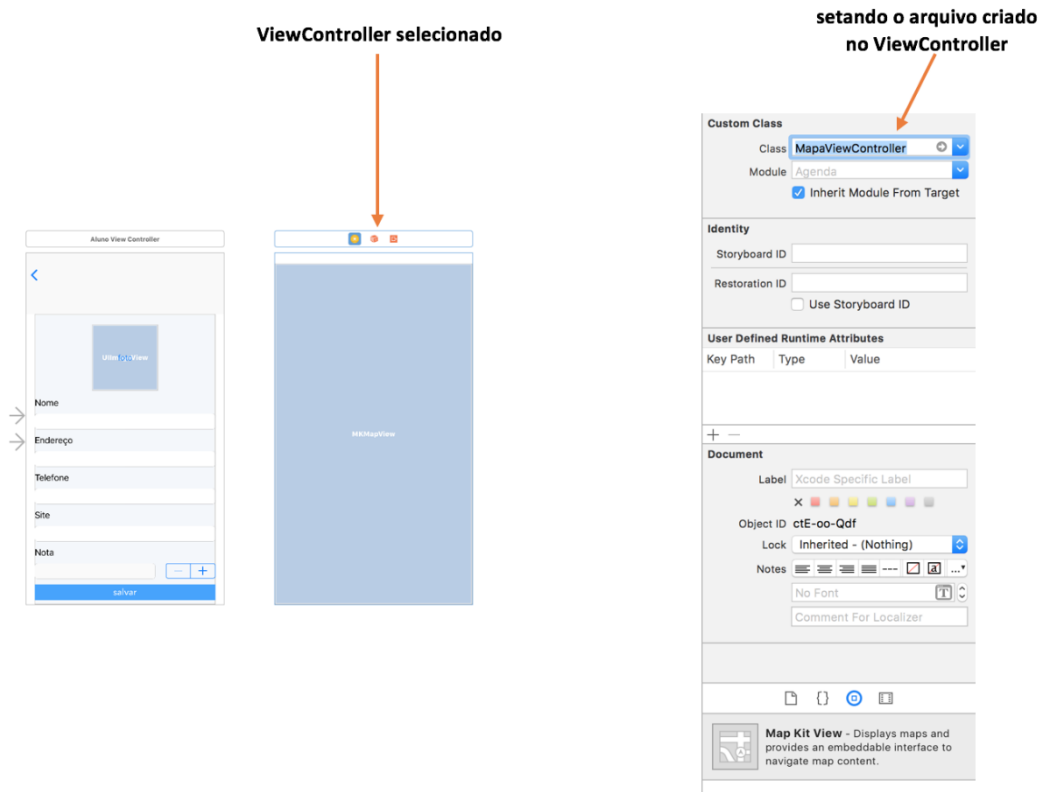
ViewController selecionado

setando o arquivo criado no ViewController

Aluno View Controller

UIImageView

Nome

Endereço

Telefone

Site

Nota

salvar

MKMapView

Custom Class

Class MapaViewController

Module Agenda

Inherit Module From Target

Identity

Storyboard ID

Restoration ID

Use Storyboard ID

User Defined Runtime Attributes

| Key Path | Type | Value |
|---|---|---|

Document

Label Xcode Specific Label

Object ID ctE-oo-Qdf

Lock Inherited - (Nothing)

Notes

No Font

Comment For Localizer

Map Kit View - Displays maps and provides an embeddable interface to navigate map content.